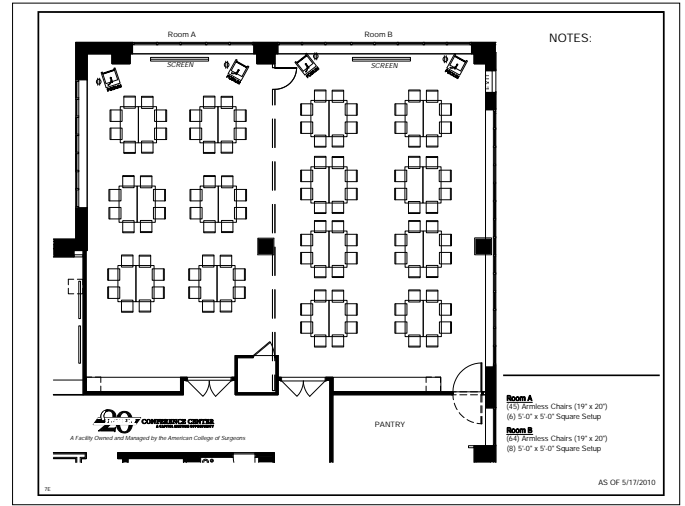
Room A

Room B

NOTES:

SCREEN

SCREEN

EXIT

PANTRY

20 CONFERENCE CENTER

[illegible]

A Facility Owned and Managed by the American College of Surgeons

Room A
(45) Armless Chairs (19" x 20")
(6) 5'-0" x 5'-0" Square Setup

Room B
(64) Armless Chairs (19" x 20")
(8) 5'-0" x 5'-0" Square Setup

AS OF 5/17/2010

7E